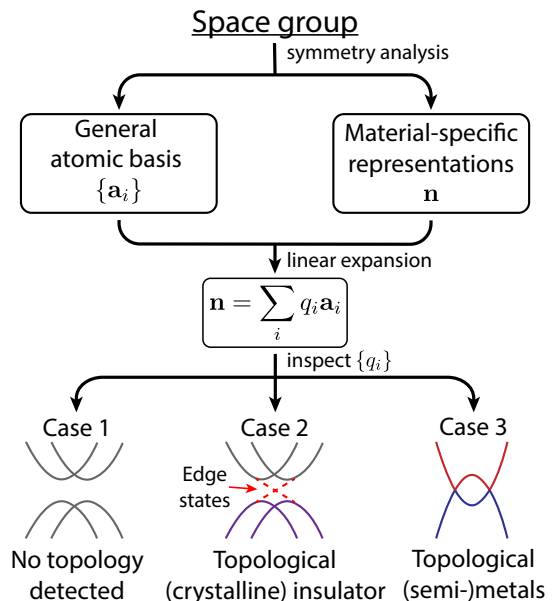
Space group

symmetry analysis

General atomic basis $\{\mathbf{a}_i\}$

Material-specific representations $\mathbf{n}$

linear expansion

$\mathbf{n} = \sum_i q_i \mathbf{a}_i$

inspect $\{q_i\}$

Case 1

Case 2

Case 3

Edge states

No topology detected

Topological (crystalline) insulator

Topological (semi-)metals